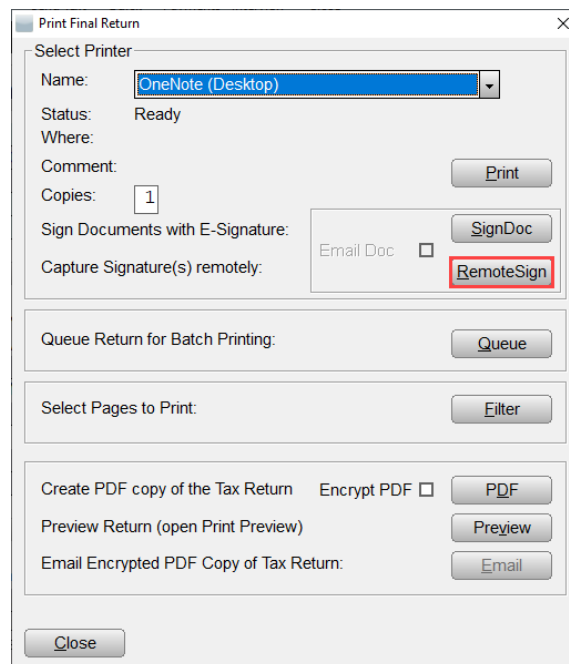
Print Final Return

Select Printer

Name: OneNote (Desktop)

Status: Ready

Where:

Comment:

Print

Copies: 1

Sign Documents with E-Signature:

Email Doc

SignDoc

Capture Signature(s) remotely:

RemoteSign

Queue Return for Batch Printing:

Queue

Select Pages to Print:

Filter

Create PDF copy of the Tax Return

Encrypt PDF

PDF

Preview Return (open Print Preview)

Preview

Email Encrypted PDF Copy of Tax Return:

Email

Close